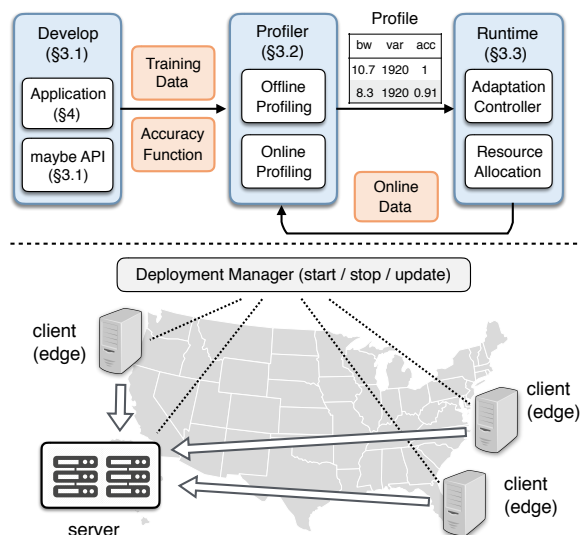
Develop (§3.1)

Application (§4)

maybe API (§3.1)

Training Data

Accuracy Function

Profiler (§3.2)

Offline Profiling

Online Profiling

Profile

| bw | var | acc |
|---|---|---|
| 10.7 | 1920 | 1 |
| 8.3 | 1920 | 0.91 |

Runtime (§3.3)

Adaptation Controller

Resource Allocation

Online Data

Deployment Manager (start / stop / update)

client (edge)

client (edge)

client (edge)

server